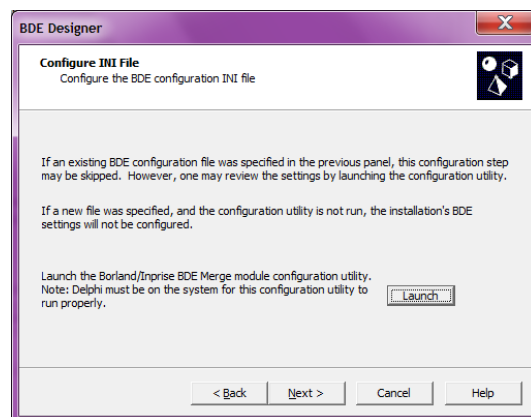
BDE Designer

Configure INI File
Configure the BDE configuration INI file

If an existing BDE configuration file was specified in the previous panel, this configuration step may be skipped. However, one may review the settings by launching the configuration utility.

If a new file was specified, and the configuration utility is not run, the installation's BDE settings will not be configured.

Launch the Borland/Inprise BDE Merge module configuration utility.
Note: Delphi must be on the system for this configuration utility to run properly.

Launch

< Back
Next >
Cancel
Help